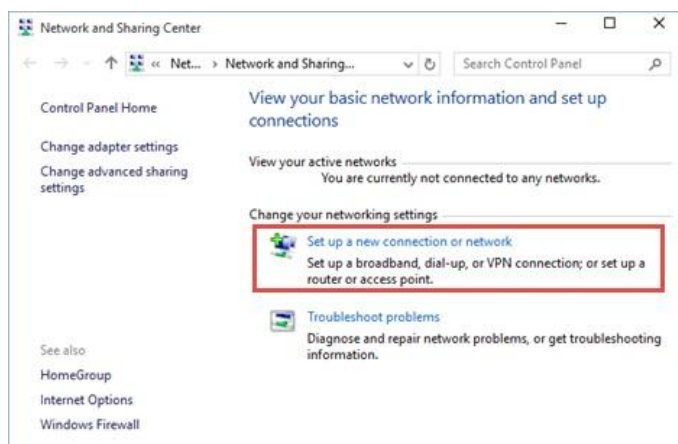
Network and Sharing Center

« Net... › Network and Sharing...

Search Control Panel

Control Panel Home

Change adapter settings

Change advanced sharing settings

View your basic network information and set up connections

View your active networks

You are currently not connected to any networks.

Change your networking settings

Set up a new connection or network

Set up a broadband, dial-up, or VPN connection; or set up a router or access point.

Troubleshoot problems

Diagnose and repair network problems, or get troubleshooting information.

See also

HomeGroup

Internet Options

Windows Firewall